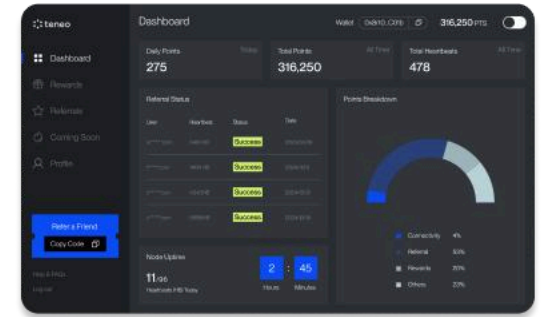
teneo

Dashboard
Rewards
Referrals
Coming Soon
Profile

Refer a Friend
Copy Code

Help & FAQs
Log out

Dashboard

Wallet 0x8410...C2f8

316,250 PTS

Daily Points
Today
275

Total Points
All Time
316,250

Total Heartbeats
All Time
478

Referral Status

| User | Heartbeat | Status | Date |
|---|---|---|---|
| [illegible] | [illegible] | Success | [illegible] |
| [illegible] | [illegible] | Success | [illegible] |
| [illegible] | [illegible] | Success | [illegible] |
| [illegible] | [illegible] | Success | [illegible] |

Points Breakdown

Connectivity 4%
Referral 50%
Rewards 70%
Others 20%

Node Uptime
11/96
Heartbeats Hit Today

2 : 45
Hours Minutes